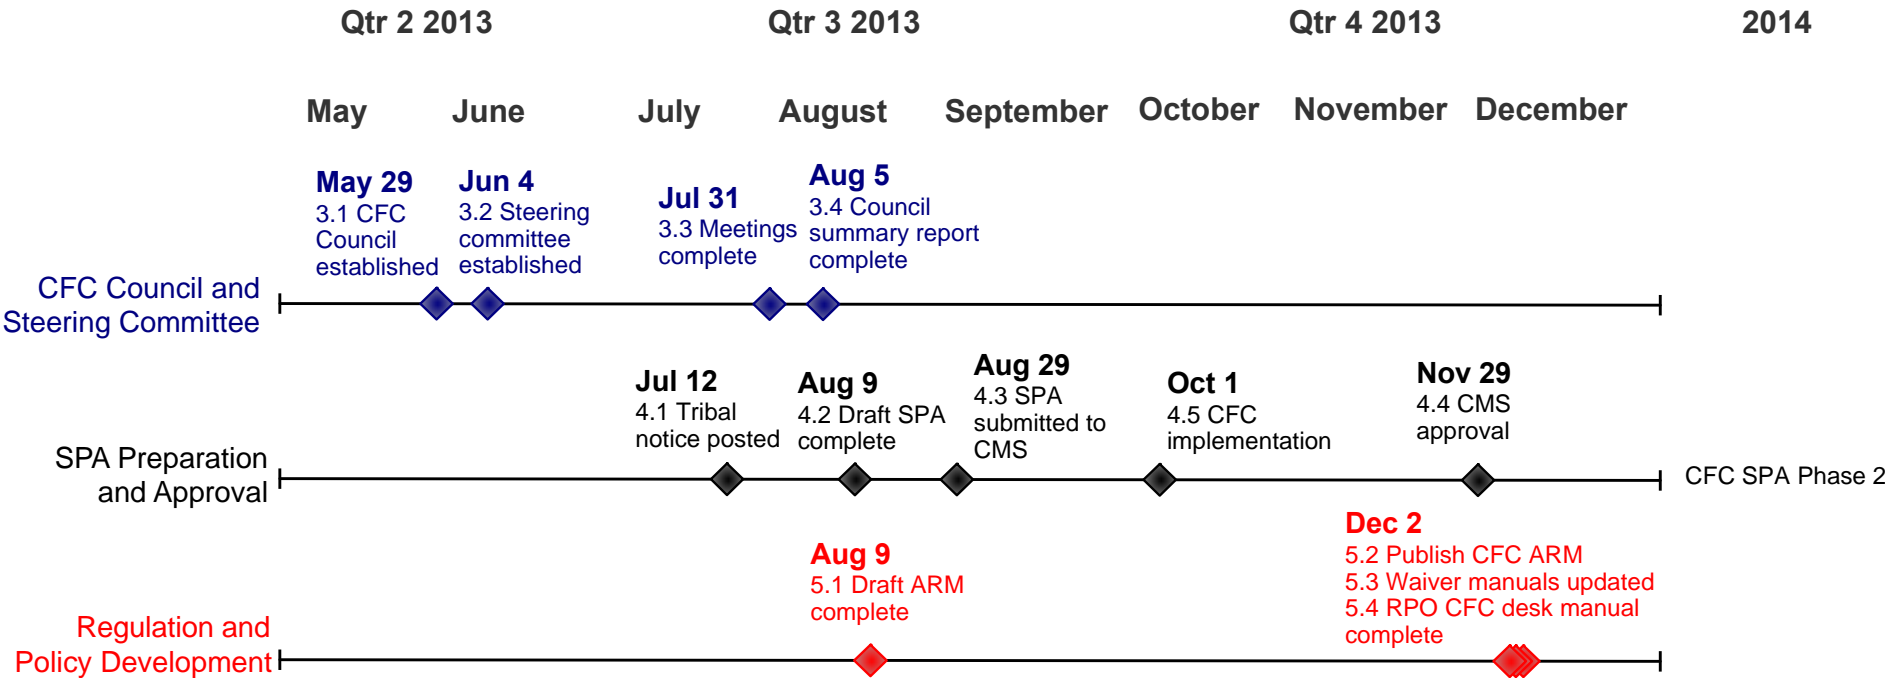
Qtr 2 2013 Qtr 3 2013 Qtr 4 2013 2014

May June July August September October November December

May 29
3.1 CFC Council established

Jun 4
3.2 Steering committee established

Jul 31
3.3 Meetings complete

Aug 5
3.4 Council summary report complete

CFC Council and Steering Committee

Jul 12
4.1 Tribal notice posted

Aug 9
4.2 Draft SPA complete

Aug 29
4.3 SPA submitted to CMS

Oct 1
4.5 CFC implementation

Nov 29
4.4 CMS approval

SPA Preparation and Approval

CFC SPA Phase 2

Aug 9
5.1 Draft ARM complete

Dec 2
5.2 Publish CFC ARM
5.3 Waiver manuals updated
5.4 RPO CFC desk manual complete

Regulation and Policy Development